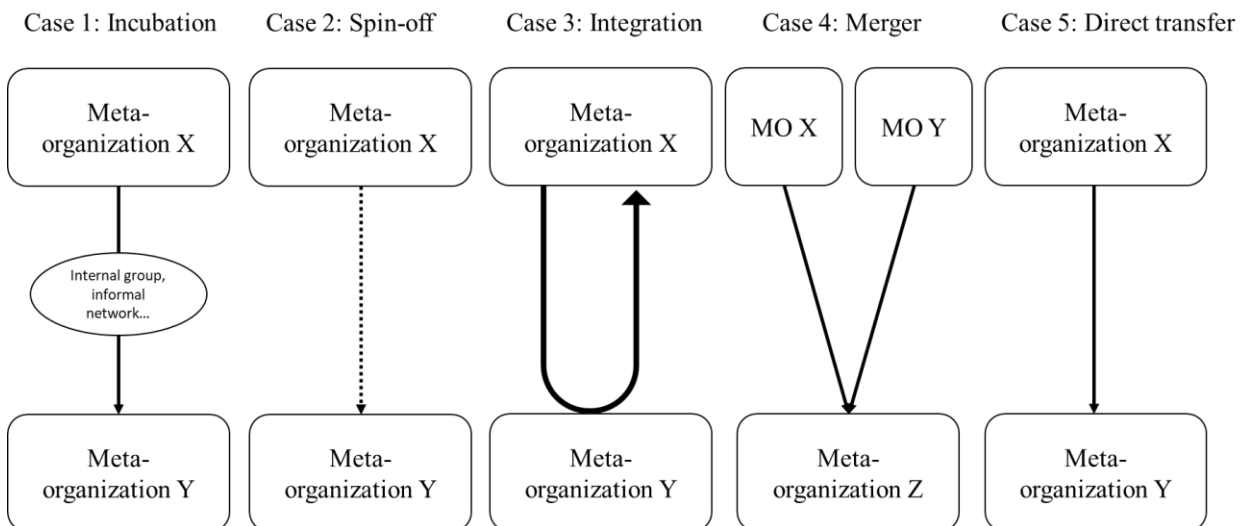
Case 1: Incubation

Meta-organization X

Internal group, informal network...

Meta-organization Y

Case 2: Spin-off

Meta-organization X

Meta-organization Y

Case 3: Integration

Meta-organization X

Meta-organization Y

Case 4: Merger

MO X

MO Y

Meta-organization Z

Case 5: Direct transfer

Meta-organization X

Meta-organization Y